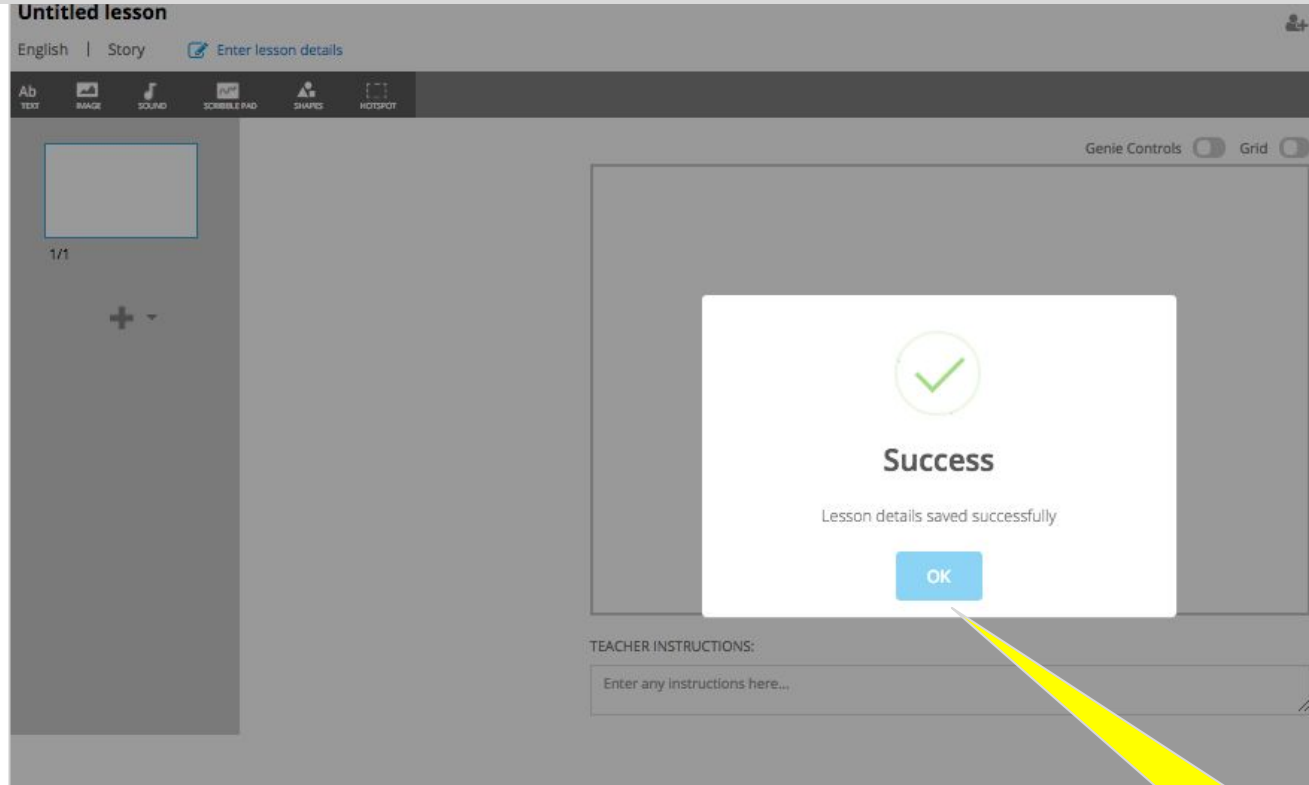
Untitled lesson

English | Story Enter lesson details

Ab TEXT IMAGE SOUND SCRIBBLE PAD SHAPES HOTSPOT

1/1

Genie Controls Grid

Success

Lesson details saved successfully

OK

TEACHER INSTRUCTIONS:

Enter any instructions here...